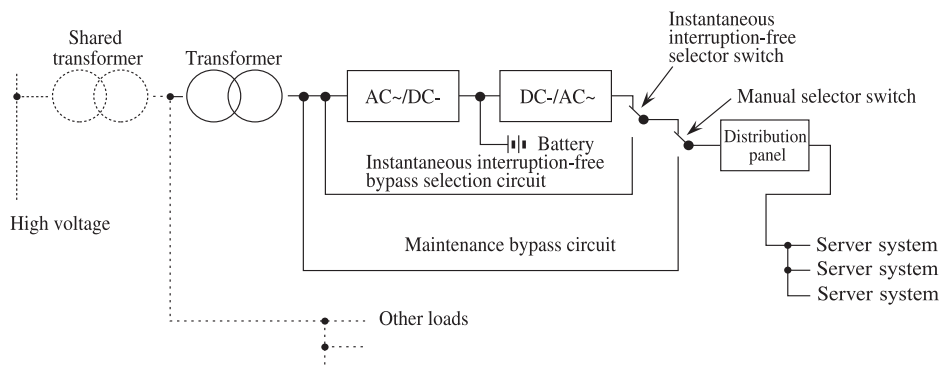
Shared transformer

Transformer

AC~/DC-

DC-/AC~

Instantaneous interruption-free selector switch

Manual selector switch

Battery

Distribution panel

Instantaneous interruption-free bypass selection circuit

High voltage

Maintenance bypass circuit

Server system

Server system

Server system

Other loads